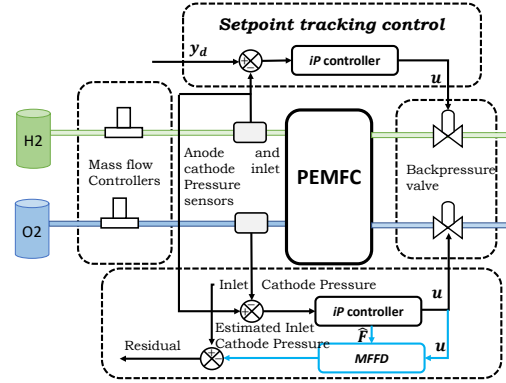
Setpoint tracking control

$y_d$

iP controller

$u$

H2

O2

Mass flow Controllers

Anode and cathode inlet Pressure sensors

PEMFC

Backpressure valve

Inlet Cathode Pressure

iP controller

$u$

$\hat{F}$

Estimated Inlet Cathode Pressure

Residual

MFFD

$u$